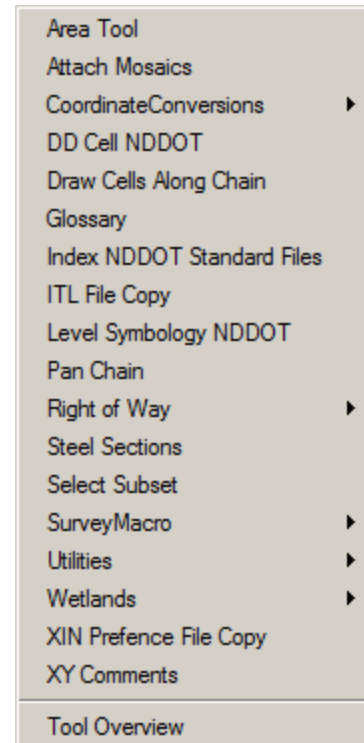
Area Tool
Attach Mosaics
CoordinateConversions
DD Cell NDDOT
Draw Cells Along Chain
Glossary
Index NDDOT Standard Files
ITL File Copy
Level Symbology NDDOT
Pan Chain
Right of Way
Steel Sections
Select Subset
SurveyMacro
Utilities
Wetlands
XIN Prefence File Copy
XY Comments

Tool Overview